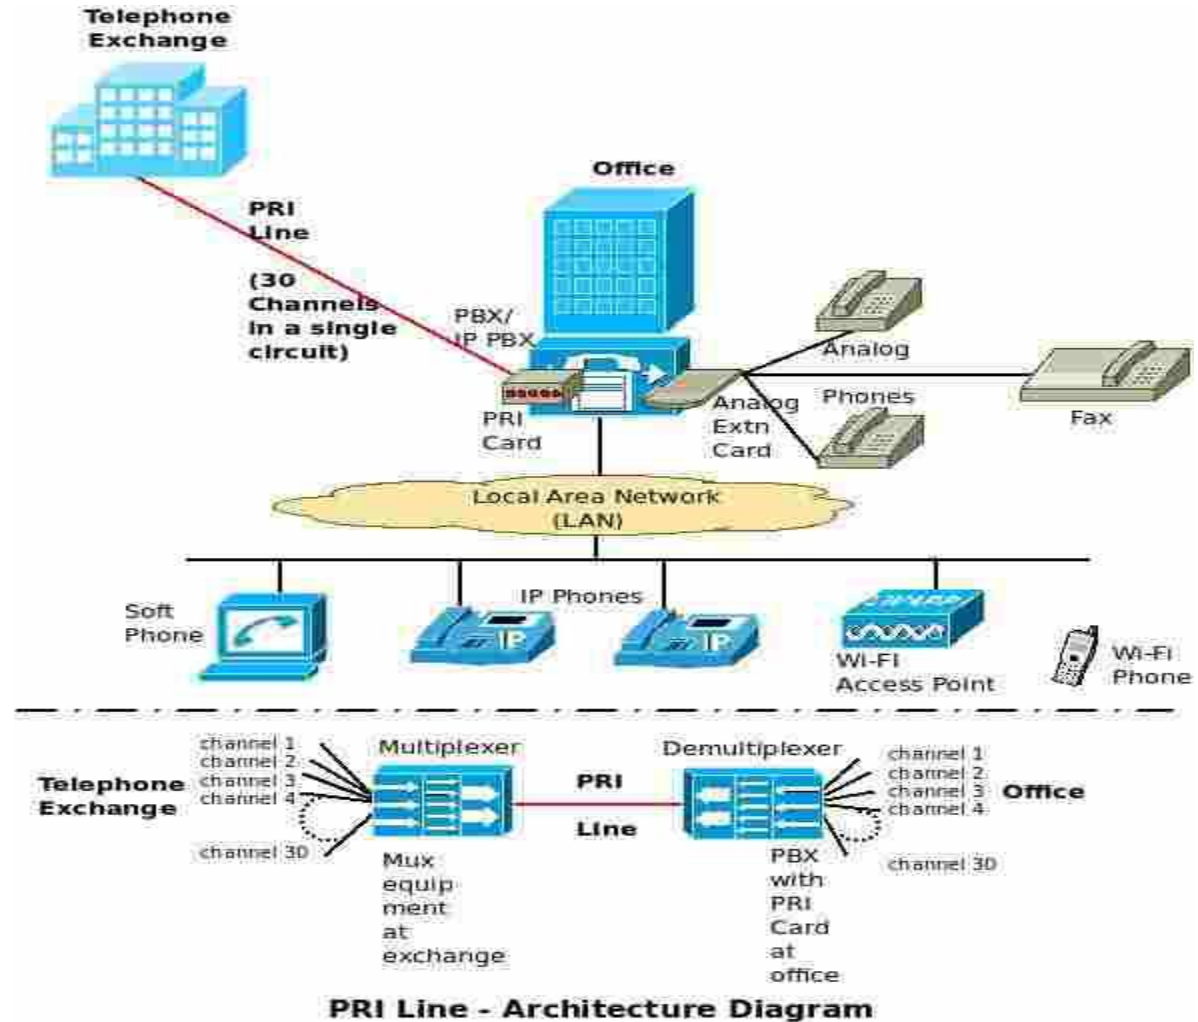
Telephone Exchange

Office

PRI Line

(30 Channels in a single circuit)

PBX/ IP PBX

PRI Card

Analog Extn Card

Analog

Phones

Fax

Local Area Network (LAN)

Soft Phone

IP Phones

IP

IP

Wi-Fi Access Point

Wi-Fi Phone

Telephone Exchange

channel 1
channel 2
channel 3
channel 4
channel 30

Multiplexer

PRI

Line

Demultiplexer

channel 1
channel 2
channel 3
channel 4
channel 30

Office

Mux equipment at exchange

PBX with PRI Card at office

PRI Line - Architecture Diagram